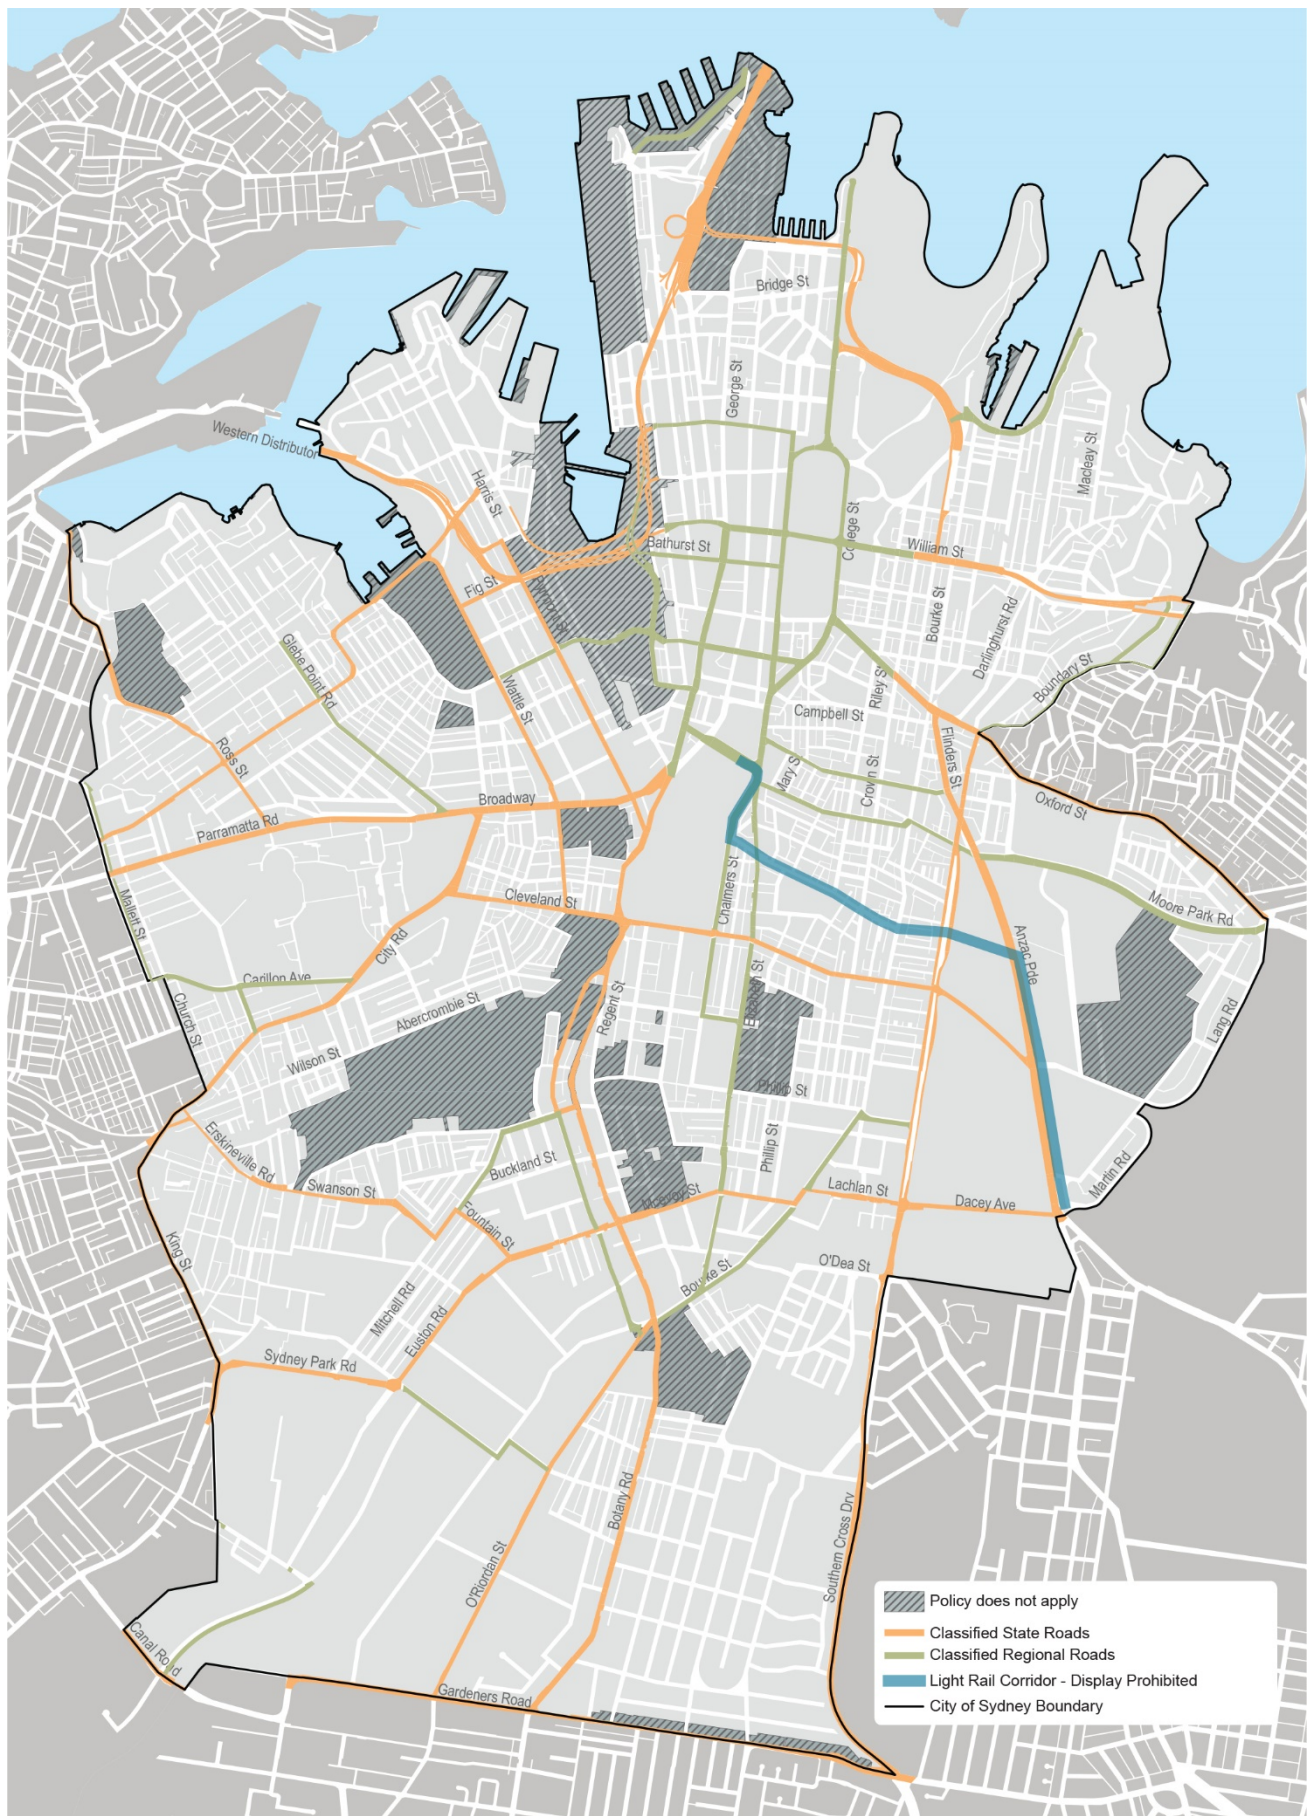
Bridge St
George St
Western Distributor
Harris St
Macleay St
Bathurst St
College St
William St
Fig St
Bourke St
Darlinghurst Rd
Glebe Point Rd
Wattle St
Boundary St
Campbell St
Riley St
Ross St
Flinders St
Mary St
Crown St
Oxford St
Broadway
Parramatta Rd
Chalmers St
Cleveland St
Moore Park Rd
Mallett St
Anzac Pde
City Rd
Carillon Ave
Baptist St
Regent St
Abercrombie St
Lang Rd
Church St
Wilson St
Phillip St
Erskineville Rd
Phillip St
Buckland St
Martin Rd
Lachlan St
Swanson St
Fountain St
McEvoy St
Dacey Ave
King St
O'Dea St
Bourke St
Mitchell Rd
Euston Rd
Sydney Park Rd
Bolany Rd
Southern Cross Drv
O'Riordan St
Canal Road
Gardeners Road

Policy does not apply
Classified State Roads
Classified Regional Roads
Light Rail Corridor - Display Prohibited
City of Sydney Boundary